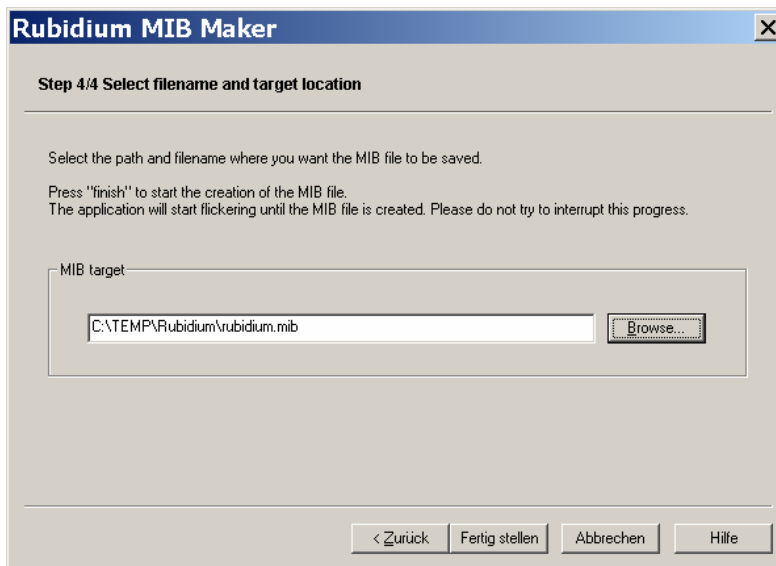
Rubidium MIB Maker

Step 4/4 Select filename and target location

Select the path and filename where you want the MIB file to be saved.

Press "finish" to start the creation of the MIB file.
The application will start flickering until the MIB file is created. Please do not try to interrupt this progress.

MIB target

C:\TEMP\Rubidium\rubidium.mib

Browse...

< Zurück | Fertig stellen | Abbrechen | Hilfe